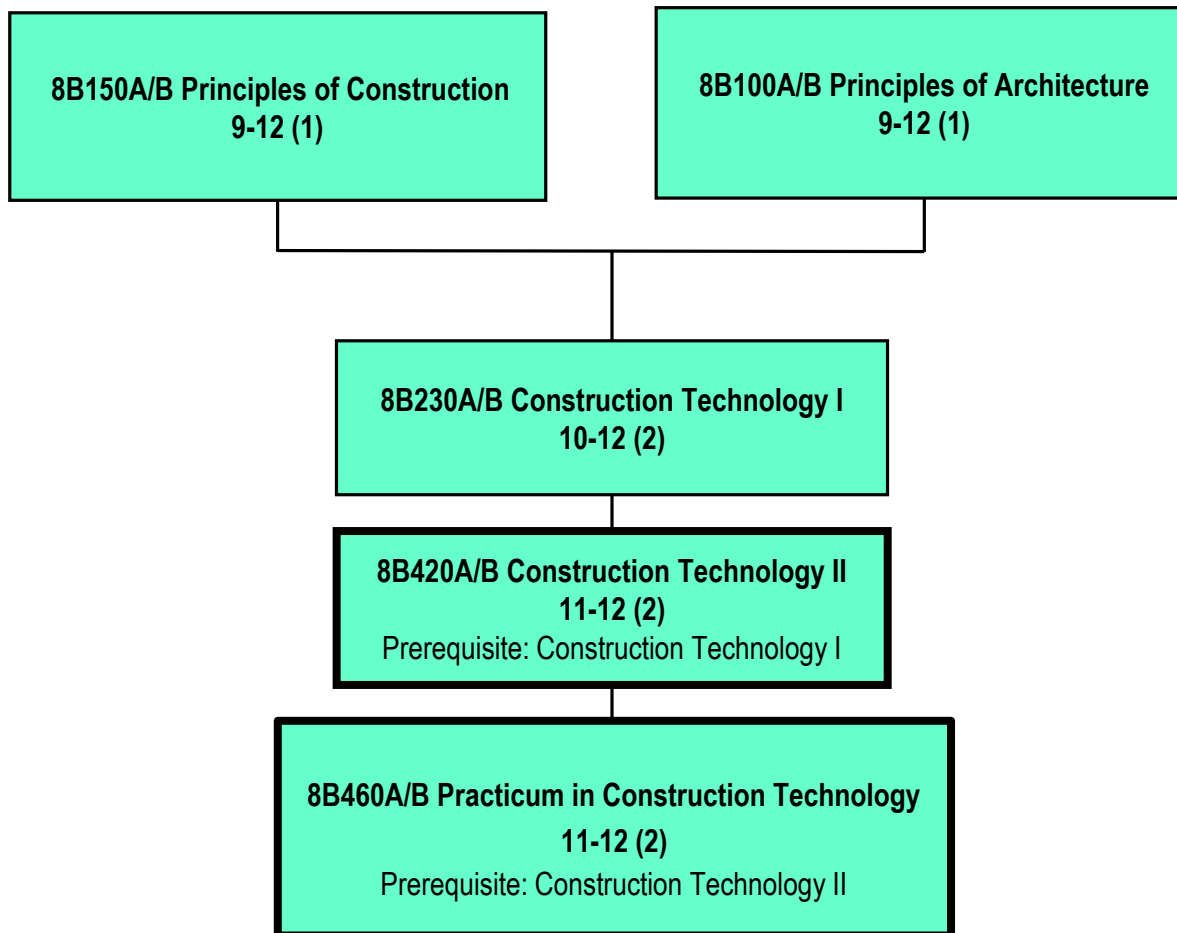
8B150A/B Principles of Construction
9-12 (1)

8B100A/B Principles of Architecture
9-12 (1)

8B230A/B Construction Technology I
10-12 (2)

8B420A/B Construction Technology II
11-12 (2)
Prerequisite: Construction Technology I

8B460A/B Practicum in Construction Technology
11-12 (2)
Prerequisite: Construction Technology II